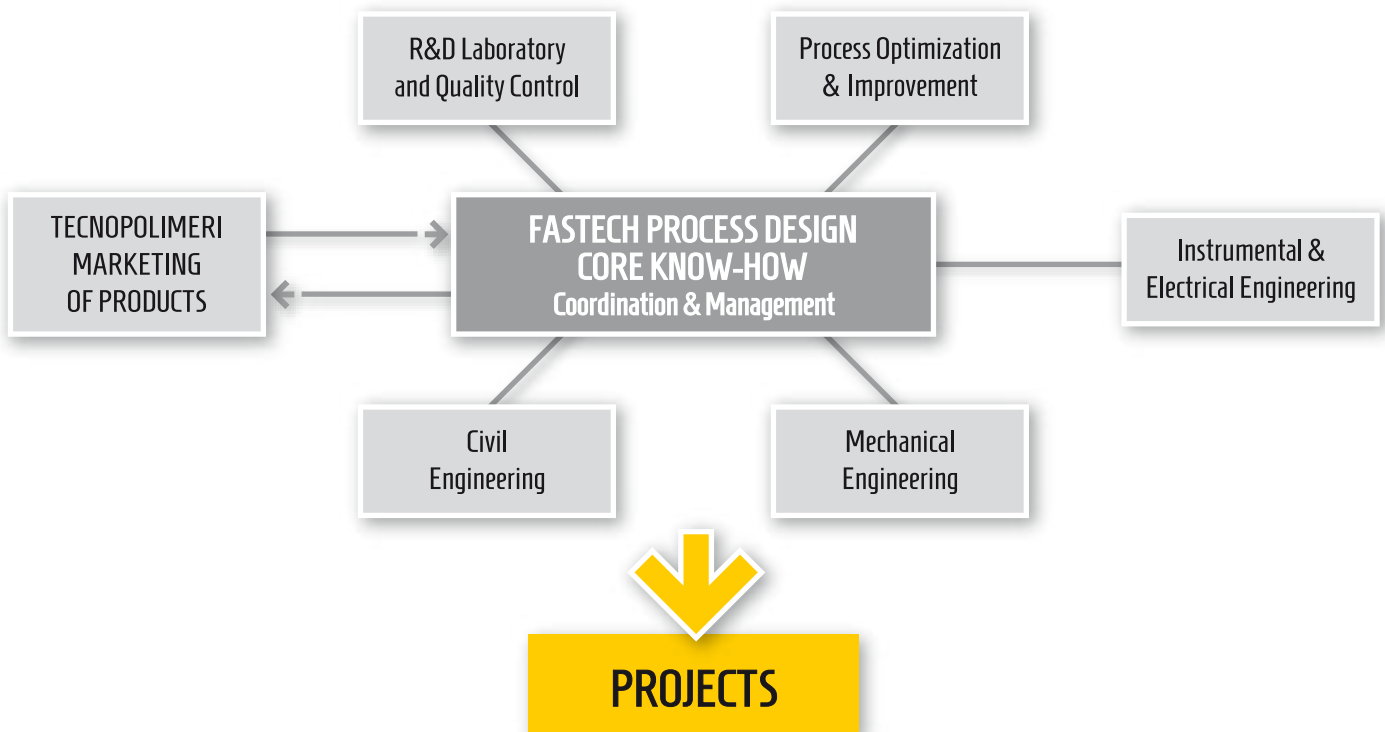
R&D Laboratory and Quality Control

Process Optimization & Improvement

TECNOPOLIMERI MARKETING OF PRODUCTS

FASTECH PROCESS DESIGN CORE KNOW-HOW
Coordination & Management

Instrumental & Electrical Engineering

Civil Engineering

Mechanical Engineering

PROJECTS